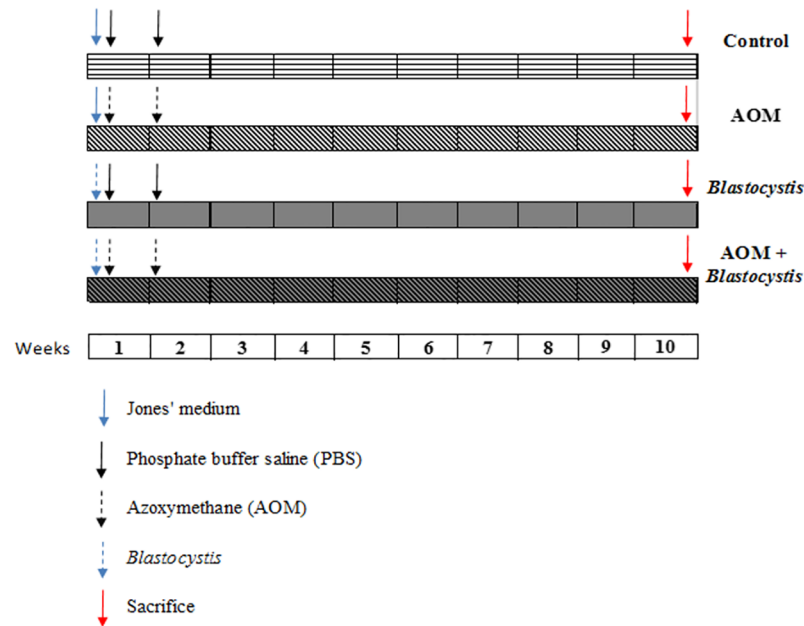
Control

AOM

*Blastocystis*

AOM + *Blastocystis*

| Weeks | 1 | 2 | 3 | 4 | 5 | 6 | 7 | 8 | 9 | 10 |
|---|---|---|---|---|---|---|---|---|---|---|

Jones' medium

Phosphate buffer saline (PBS)

Azoxymethane (AOM)

*Blastocystis*

Sacrifice